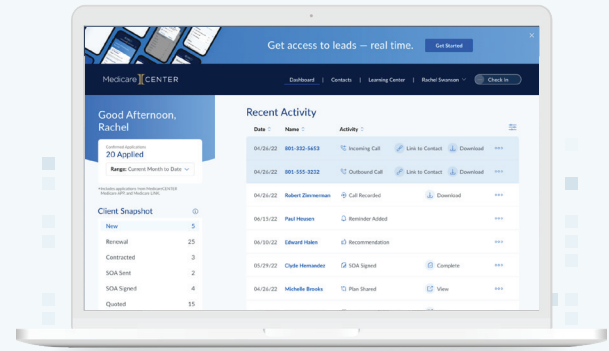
Get access to leads – real time.

Get Started

Medicare CENTER

Dashboard | Contacts | Learning Center | Rachel Swanson | Check In

Good Afternoon, Rachel

Confirmed Applications
20 Applied

Range: Current Month to Date

*Includes applications from Medicare CENTER Medicare APP and Medicare LINK

Client Snapshot

| | |
|---|---|
| New | 5 |
| Renewal | 25 |
| Contracted | 3 |
| SOA Sent | 2 |
| SOA Signed | 4 |
| Quoted | 15 |

Recent Activity

| Date | Name | Activity | | | |
|---|---|---|---|---|---|
| 04/26/22 | 801-332-5653 | Incoming Call | Link to Contact | Download | ••• |
| 04/26/22 | 801-555-3232 | Outbound Call | Link to Contact | Download | ••• |
| 04/26/22 | Robert Zimmerman | Call Recorded | | Download | ••• |
| 06/15/22 | Paul Heusen | Reminder Added | | | ••• |
| 06/10/22 | Edward Halen | Recommendation | | | ••• |
| 05/29/22 | Clyde Hernandez | SOA Signed | | Complete | ••• |
| 04/26/22 | Michelle Brooks | Plan Shared | | View | ••• |